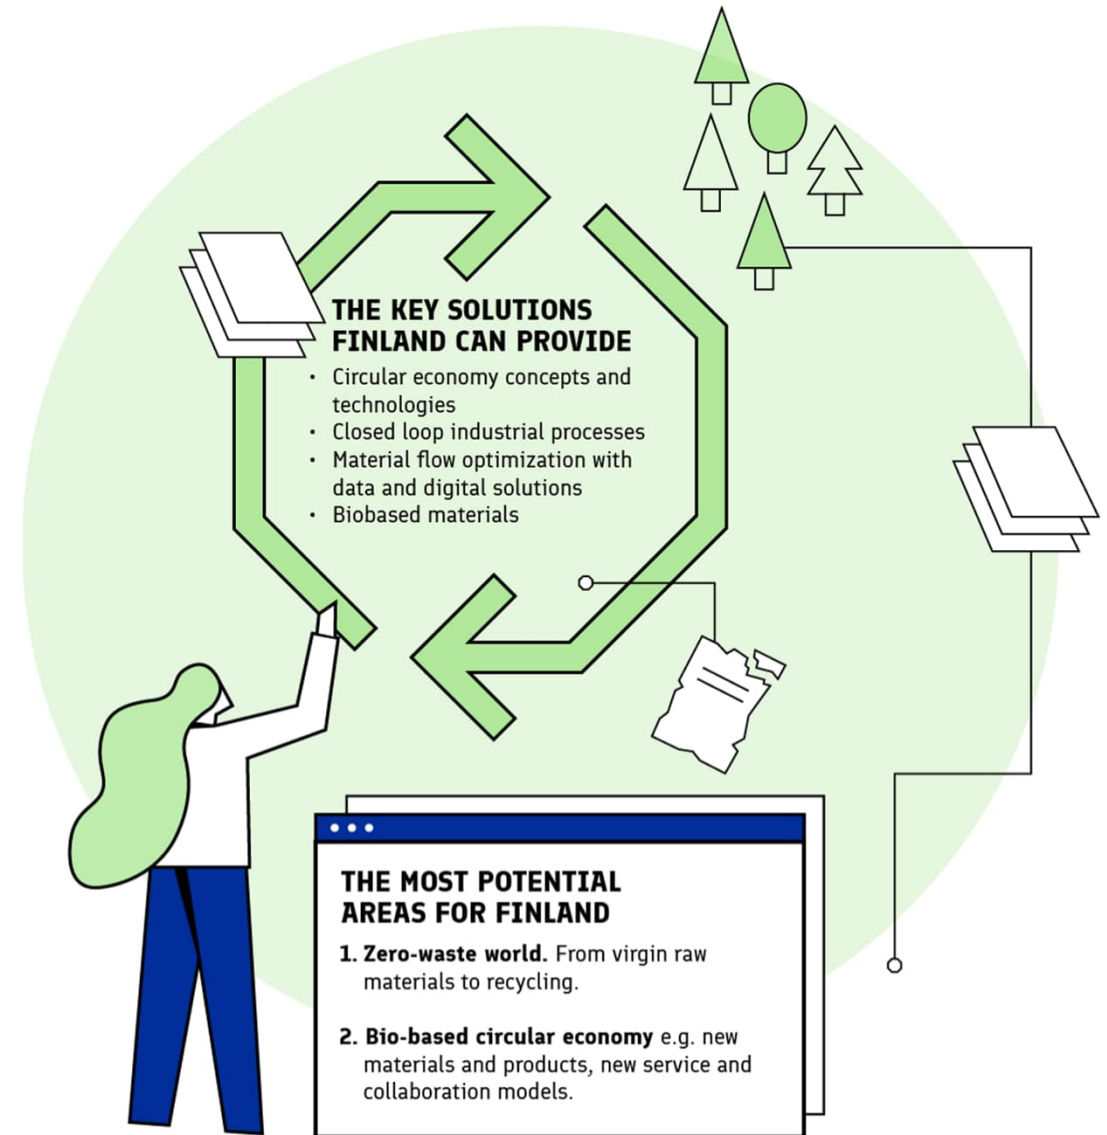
THE KEY SOLUTIONS FINLAND CAN PROVIDE

• Circular economy concepts and technologies
• Closed loop industrial processes
• Material flow optimization with data and digital solutions
• Biobased materials

THE MOST POTENTIAL AREAS FOR FINLAND

1. **Zero-waste world.** From virgin raw materials to recycling.

2. **Bio-based circular economy** e.g. new materials and products, new service and collaboration models.